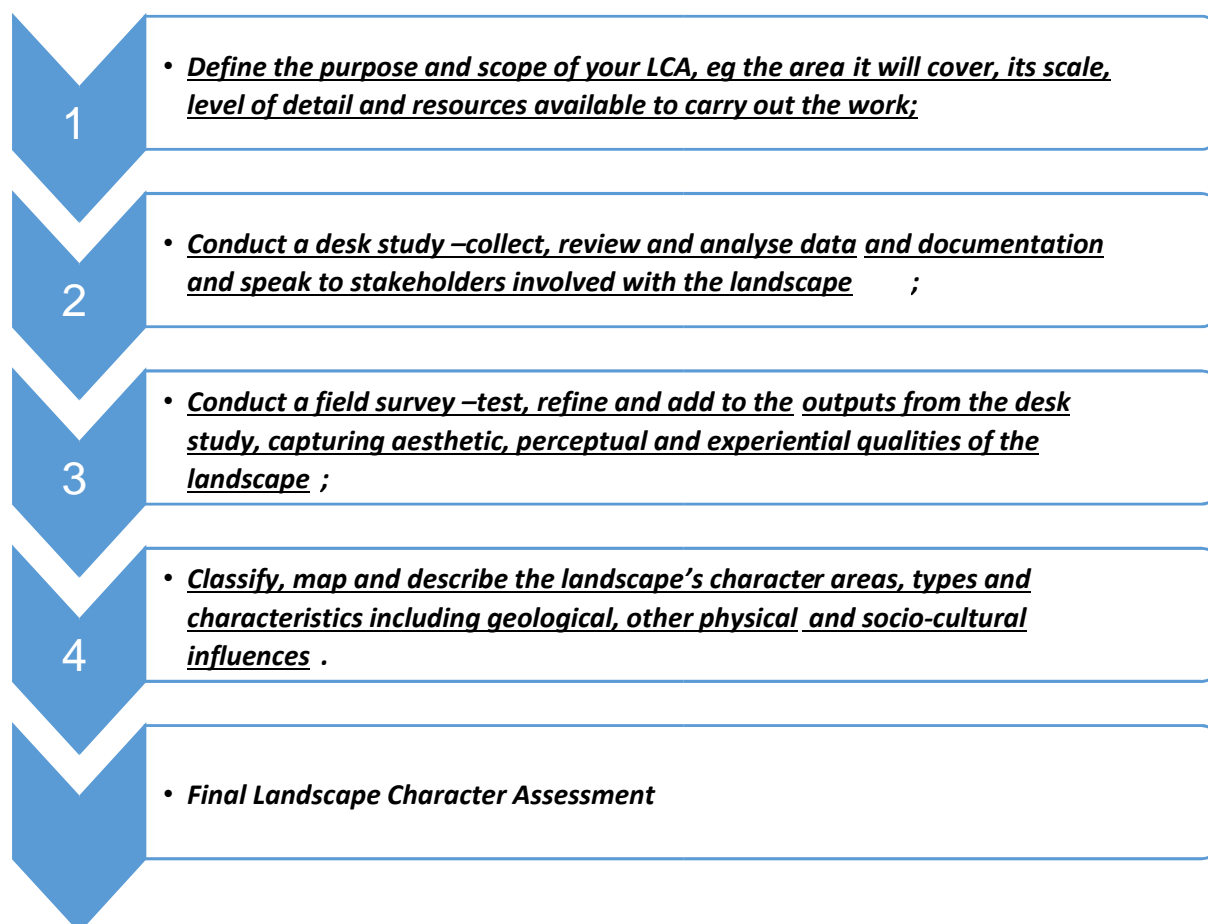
1

• Define the purpose and scope of your LCA, eg the area it will cover, its scale, level of detail and resources available to carry out the work;

2

• Conduct a desk study –collect, review and analyse data and documentation and speak to stakeholders involved with the landscape ;

3

• Conduct a field survey –test, refine and add to the outputs from the desk study, capturing aesthetic, perceptual and experiential qualities of the landscape ;

4

• Classify, map and describe the landscape's character areas, types and characteristics including geological, other physical and socio-cultural influences .

• Final Landscape Character Assessment